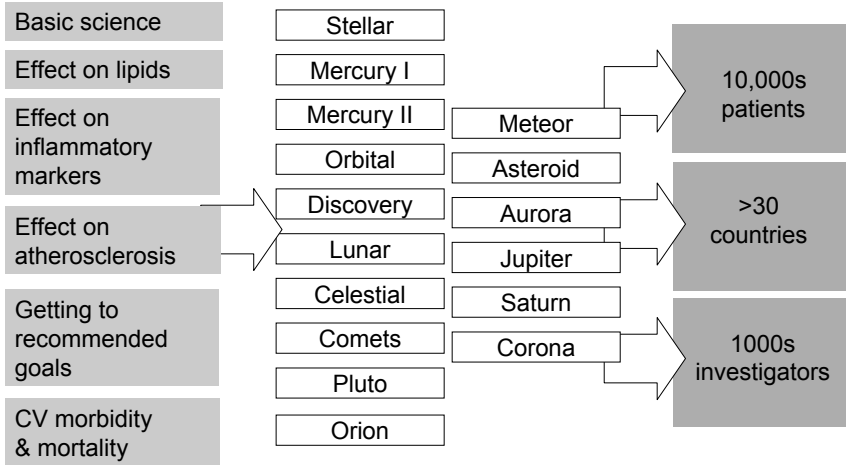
Basic science

Effect on lipids

Effect on inflammatory markers

Effect on atherosclerosis

Getting to recommended goals

CV morbidity & mortality

Stellar

Mercury I

Mercury II

Orbital

Discovery

Lunar

Celestial

Comets

Pluto

Orion

Meteor

Asteroid

Aurora

Jupiter

Saturn

Corona

10,000s patients

>30 countries

1000s investigators